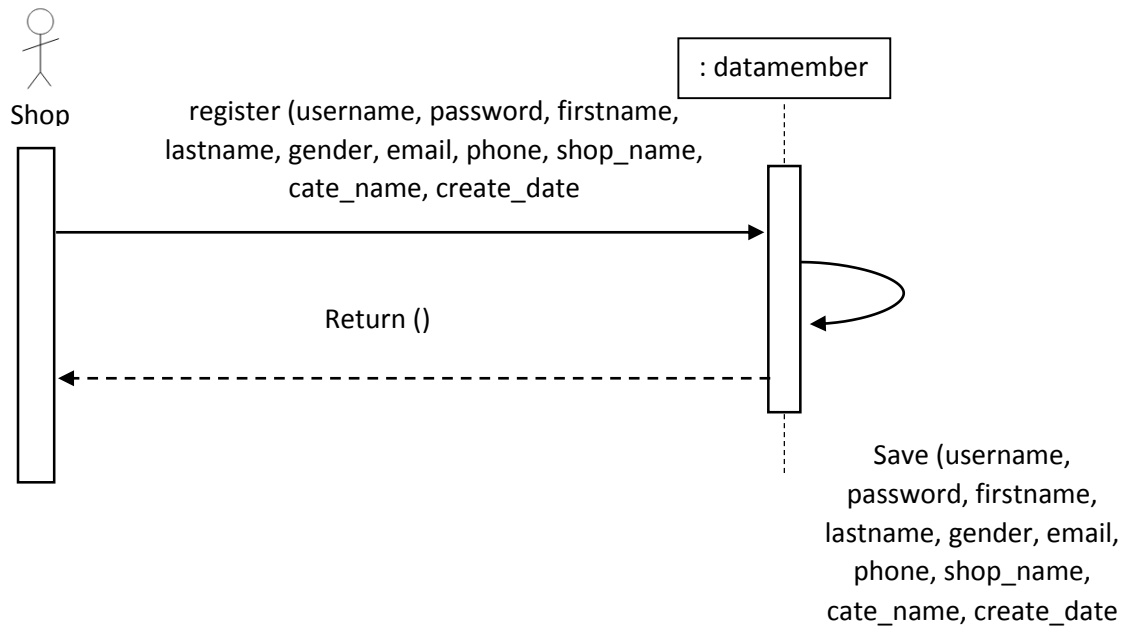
: datamember

Shop

register (username, password, firstname, lastname, gender, email, phone, shop_name, cate_name, create_date

Return ()

Save (username, password, firstname, lastname, gender, email, phone, shop_name, cate_name, create_date